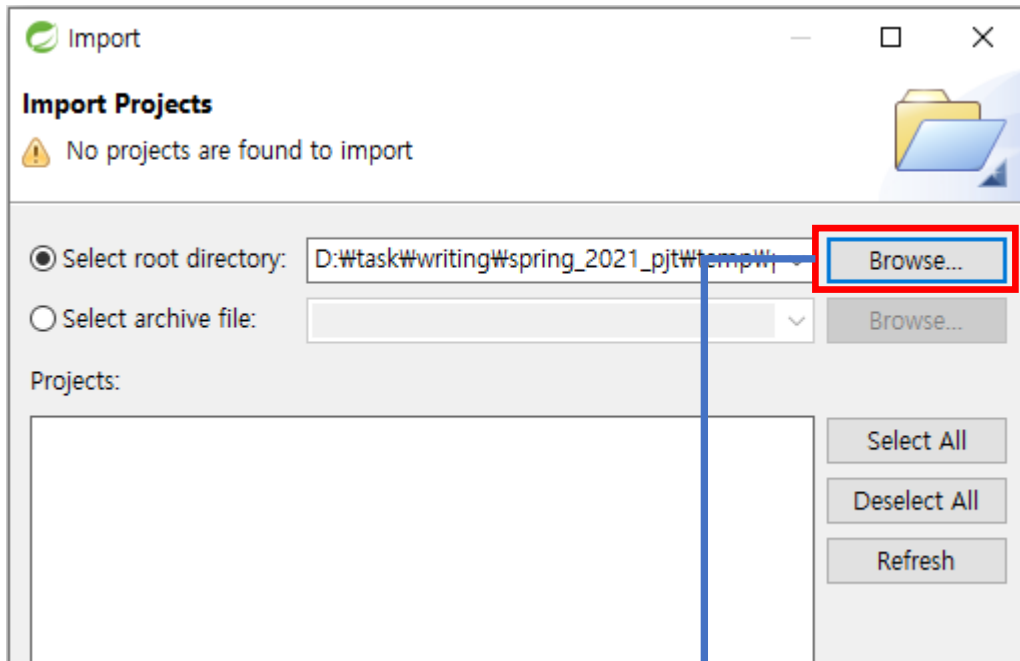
Import

Import Projects

No projects are found to import

Select root directory: D:₩task₩writing₩spring_2021_pjt₩temp₩

Browse...

Select archive file:

Browse...

Projects:

Select All

Deselect All

Refresh